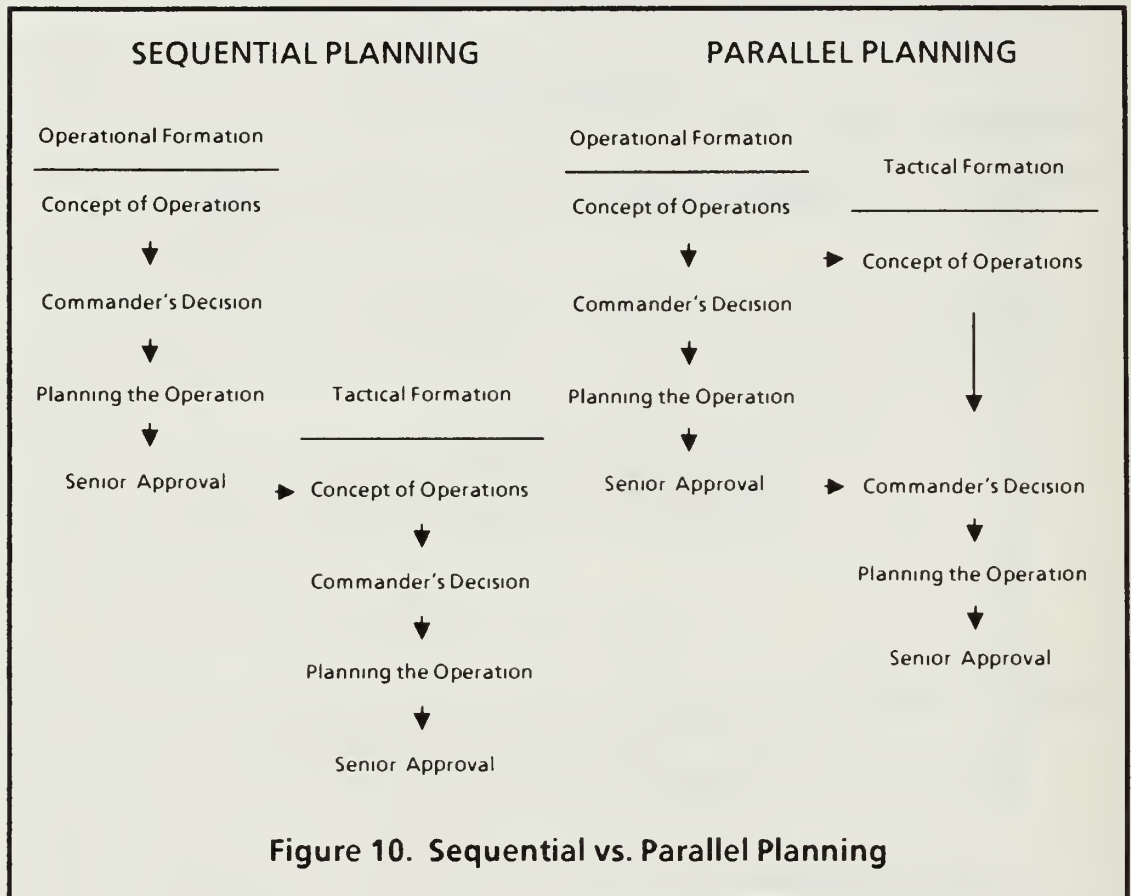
SEQUENTIAL PLANNING

Operational Formation

Concept of Operations

Commander's Decision

Planning the Operation

Senior Approval

Tactical Formation

Concept of Operations

Commander's Decision

Planning the Operation

Senior Approval

PARALLEL PLANNING

Operational Formation

Concept of Operations

Commander's Decision

Planning the Operation

Senior Approval

Tactical Formation

Concept of Operations

Commander's Decision

Planning the Operation

Senior Approval

Figure 10. Sequential vs. Parallel Planning